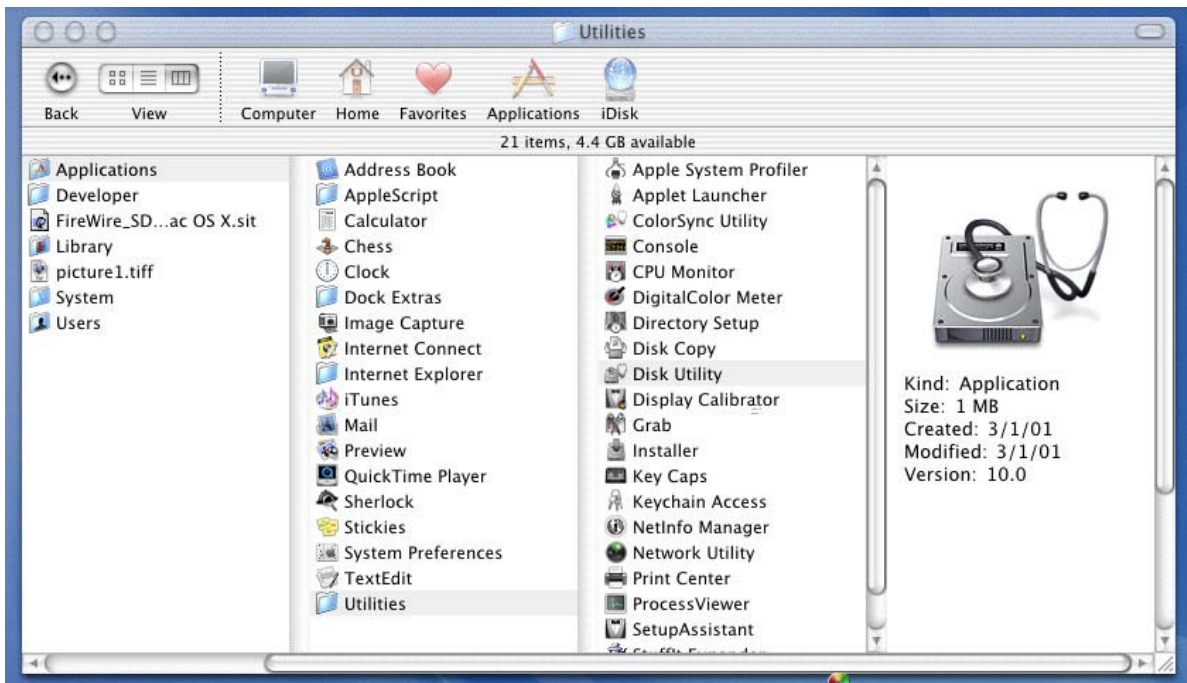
Utilities

Back View Computer Home Favorites Applications iDisk

21 items, 4.4 GB available

Applications
Developer
FireWire_SD...ac OS X.sit
Library
picture1.tiff
System
Users

Address Book
AppleScript
Calculator
Chess
Clock
Dock Extras
Image Capture
Internet Connect
Internet Explorer
iTunes
Mail
Preview
QuickTime Player
Sherlock
Stickies
System Preferences
TextEdit
Utilities

Apple System Profiler
Applet Launcher
ColorSync Utility
Console
CPU Monitor
DigitalColor Meter
Directory Setup
Disk Copy
Disk Utility
Display Calibrator
Grab
Installer
Key Caps
Keychain Access
NetInfo Manager
Network Utility
Print Center
ProcessViewer
SetupAssistant
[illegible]

Kind: Application
Size: 1 MB
Created: 3/1/01
Modified: 3/1/01
Version: 10.0